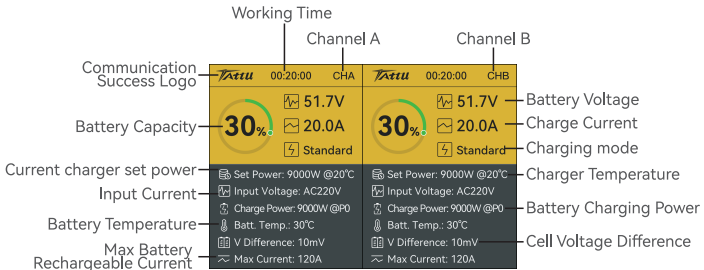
Working Time

Channel A

Channel B

Communication Success Logo

Tattu 00:20:00 CHA

Tattu 00:20:00 CHB

Battery Capacity

30%

51.7V

20.0A

Standard

30%

51.7V

20.0A

Standard

Battery Voltage

Charge Current

Charging mode

Current charger set power

Input Current

Battery Temperature

Max Battery Rechargeable Current

Set Power: 9000W @20℃

Input Voltage: AC220V

Charge Power: 9000W @P0

Batt. Temp.: 30℃

V Difference: 10mV

Max Current: 120A

Set Power: 9000W @20℃

Input Voltage: AC220V

Charge Power: 9000W @P0

Batt. Temp.: 30℃

V Difference: 10mV

Max Current: 120A

Charger Temperature

Battery Charging Power

Cell Voltage Difference